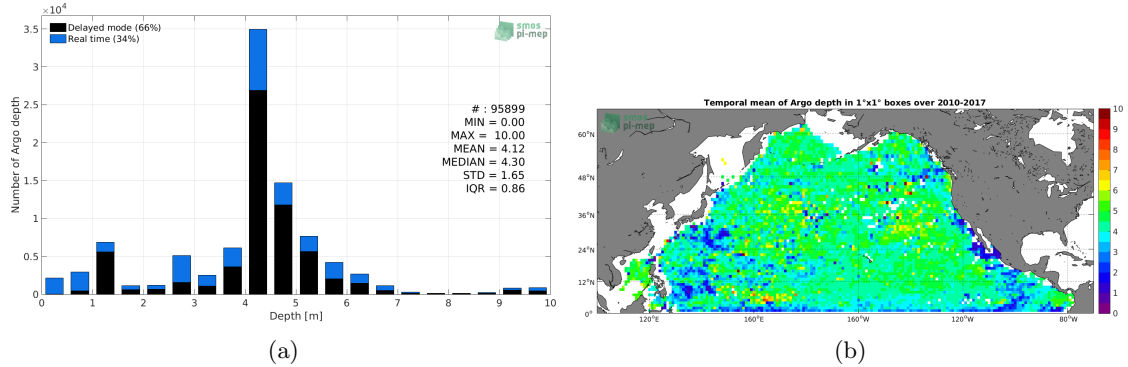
$\times 10^4$

Delayed mode (66%)
Real time (34%)

smos pi-mep

3.5
3
2.5
2
1.5
1
0.5
0

Number of Argo depth

# : 95899
MIN = 0.00
MAX = 10.00
MEAN = 4.12
MEDIAN = 4.30
STD = 1.65
IQR = 0.86

0 1 2 3 4 5 6 7 8 9 10

Depth [m]

(a)

Temporal mean of Argo depth in 1°x1° boxes over 2010-2017

smos pi-mep

60°N
48°N
36°N
24°N
12°N
0°

120°E 160°E 160°W 120°W 80°W

10
9
8
7
6
5
4
3
2
1
0

(b)